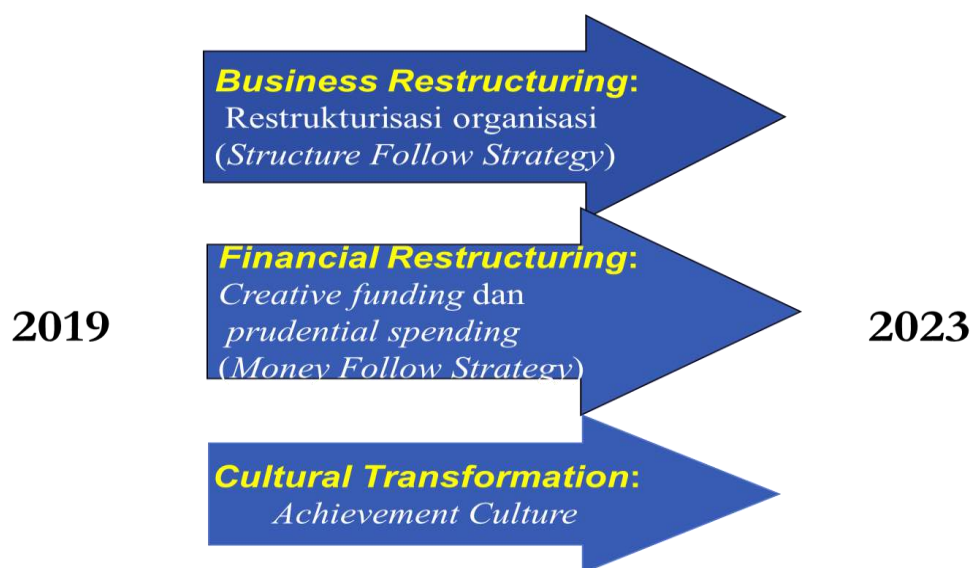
2019

Business Restructuring:
Restrukturisasi organisasi
(Structure Follow Strategy)

Financial Restructuring:
Creative funding dan
prudential spending
(Money Follow Strategy)

Cultural Transformation:
Achievement Culture

2023